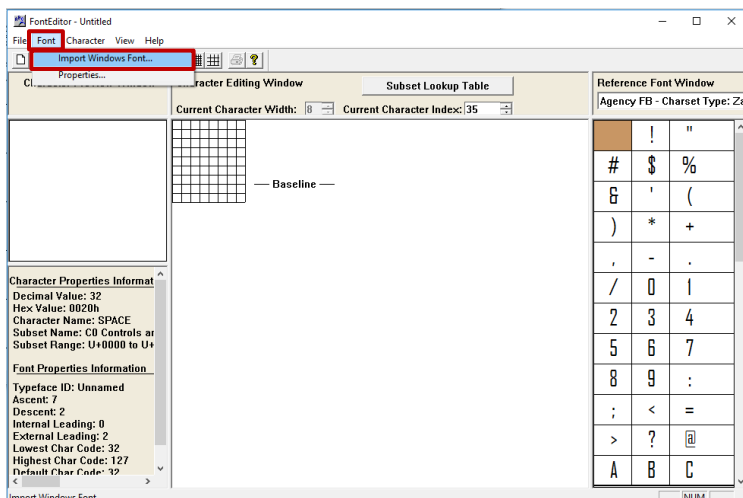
FontEditor - Untitled

File Font Character View Help

Import Windows Font...
Properties...

Character Editing Window
Subset Lookup Table
Current Character Width: 8 Current Character Index: 35

Reference Font Window
Agency FB - Charset Type: Za

— Baseline —

Character Properties Informat
Decimal Value: 32
Hex Value: 0020h
Character Name: SPACE
Subset Name: C0 Controls ar
Subset Range: U+0000 to U+

Font Properties Information
Typeface ID: Unnamed
Ascent: 7
Descent: 2
Internal Leading: 0
External Leading: 2
Lowest Char Code: 32
Highest Char Code: 127
Default Char Code: 32

| | ! | " |
|---|---|---|
| # | $ | % |
| & | ' | ( |
| ) | * | + |
| , | - | . |
| / | 0 | 1 |
| 2 | 3 | 4 |
| 5 | 6 | 7 |
| 8 | 9 | : |
| ; | < | = |
| > | ? | @ |
| A | B | C |

Import Windows Font
NUM